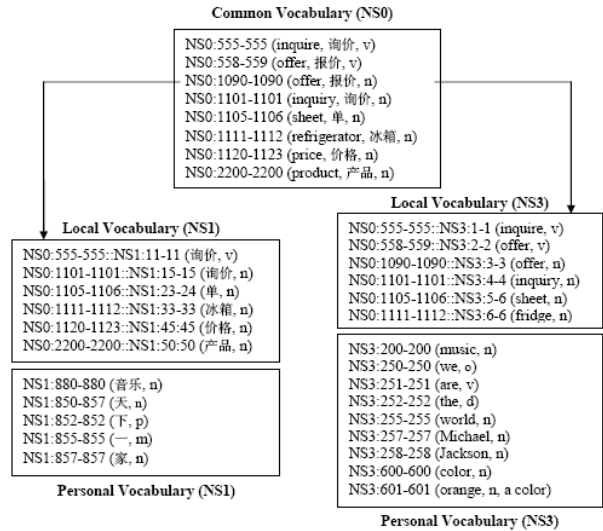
Common Vocabulary (NS0)

NS0:555-555 (inquire, 询价, v)
NS0:558-559 (offer, 报价, v)
NS0:1090-1090 (offer, 报价, n)
NS0:1101-1101 (inquiry, 询价, n)
NS0:1105-1106 (sheet, 单, n)
NS0:1111-1112 (refrigerator, 冰箱, n)
NS0:1120-1123 (price, 价格, n)
NS0:2200-2200 (product, 产品, n)

Local Vocabulary (NS1)

NS0:555-555::NS1:11-11 (询价, v)
NS0:1101-1101::NS1:15-15 (询价, n)
NS0:1105-1106::NS1:23-24 (单, n)
NS0:1111-1112::NS1:33-33 (冰箱, n)
NS0:1120-1123::NS1:45:45 (价格, n)
NS0:2200-2200::NS1:50:50 (产品, n)

NS1:880-880 (音乐, n)
NS1:850-857 (天, n)
NS1:852-852 (下, p)
NS1:855-855 (一, m)
NS1:857-857 (家, n)

Personal Vocabulary (NS1)

Local Vocabulary (NS3)

NS0:555-555::NS3:1-1 (inquire, v)
NS0:558-559::NS3:2-2 (offer, v)
NS0:1090-1090::NS3:3-3 (offer, n)
NS0:1101-1101::NS3:4-4 (inquiry, n)
NS0:1105-1106::NS3:5-6 (sheet, n)
NS0:1111-1112::NS3:6-6 (fridge, n)

NS3:200-200 (music, n)
NS3:250-250 (we, o)
NS3:251-251 (are, v)
NS3:252-252 (the, d)
NS3:255-255 (world, n)
NS3:257-257 (Michael, n)
NS3:258-258 (Jackson, n)
NS3:600-600 (color, n)
NS3:601-601 (orange, n, a color)

Personal Vocabulary (NS3)